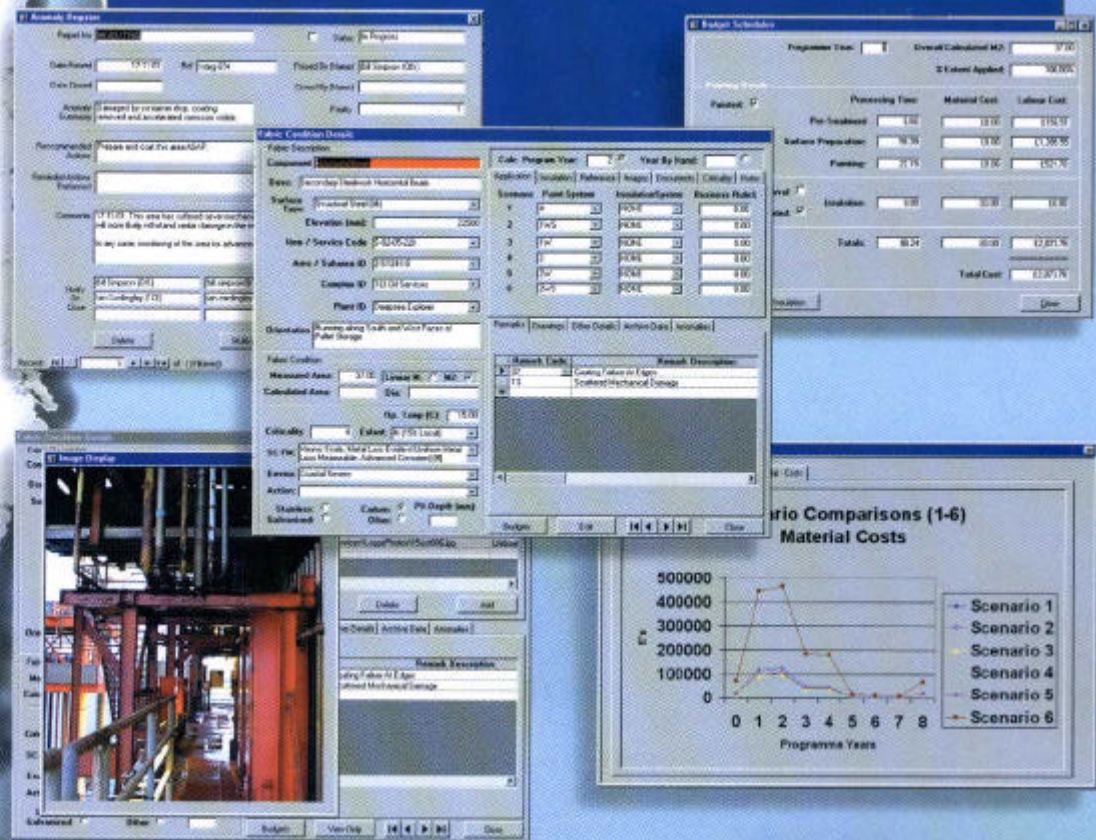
Anomaly Register

Report by:
Status: In Progress
Date Raised:
Ref:
Raised By (Name): Bill Simpson (OIE)
Date Closed:
Closed By (Name):
Anomaly Synopsis: Damaged by container drop, coating removed and accelerated corrosion visible
Priority:
Recommended Action: Prepare and coat this area ASAP
Remedial Action Reference:
Comments:
Notify On Close:
Delete
Record:

Budget Schedules

Programme Year:
Overall Calculated M2:
% Extent Applied:
Painted:
Processing Time:
Material Cost:
Labour Cost:
Pre-Treatment:
Surface Preparation:
Painting:
Insulation:
Totals:
Total Cost:
Close

Fabric Condition Details

Fabric Description
Component:
Desc: Secondary Walkway Horizontal Beam
Surface Type: Structural Steel
Elevation (mm): 22000
Item / Service Code:
Area / Subarea ID:
Coating ID:
Plant ID:
Orientation: Running along South end West Faces of Pallet Storage
Calc. Program Year:
Year By Hand:
Application | Insulation | Reference | Images | Documents | Criticality | Notes
Scenario | Paint System | Insulation System | Business Rule
NONE
Fabric Condition
Measured Area:
Calculated Area:
Dia:
Op. Temp (C):
Criticality:
Extent:
SC FM:
Review:
Action:
Stainless:
Galvanised:
Carbon:
Other:
Pit Depth (mm):
Remarks | Drawings | Other Details | Archive Data | Anomalies
Remark Code | Remark Description
Coating Failure At Edges
Scattered Mechanical Damage
Budget | Exit | Close

Image Display

Delete | Add
Remark Description
Coating Failure At Edges
Scattered Mechanical Damage
Galvanised
Other
Budget | View Only | Close

Cost
ario Comparisons (1-6)
Material Costs
500000
400000
300000
200000
100000
0
£'s
0 1 2 3 4 5 6 7 8
Programme Years
Scenario 1
Scenario 2
Scenario 3
Scenario 4
Scenario 5
Scenario 6